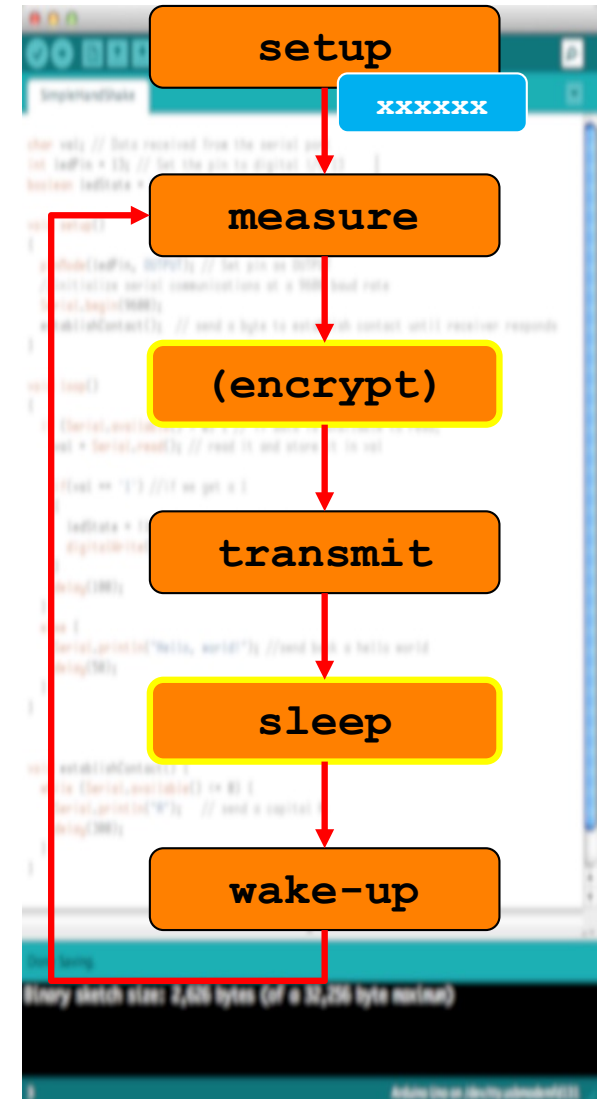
setup

xxxxxx

measure

(encrypt)

transmit

sleep

wake-up

SimpleHandShake

char val; // Data received from the serial port
int ledPin = 13; // Set the pin to digital I/O 13
boolean ledState = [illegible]

void setup()
{
pinMode(ledPin, OUTPUT); // Set pin as OUTPUT
//initialize serial communications at a 9600 baud rate
Serial.begin(9600);
establishContact(); // send a byte to establish contact until receiver responds
}

void loop()
{
if (Serial.available() > 0) { // If data is available to read,
val = Serial.read(); // read it and store it in val

if(val == '1') //if we get a 1
{
ledState = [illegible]
digitalWrite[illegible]
}
delay(100);
}
else {
Serial.println("Hello, world!"); //send back a hello world
delay(50);
}
}

void establishContact() {
while (Serial.available() <= 0) {
Serial.println("A"); // send a capital A
delay(300);
}
}

Done Saving.

Binary sketch size: 2,626 bytes (of a 32,256 byte maximum)

3

Arduino Uno on /dev/tty.usbmodem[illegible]